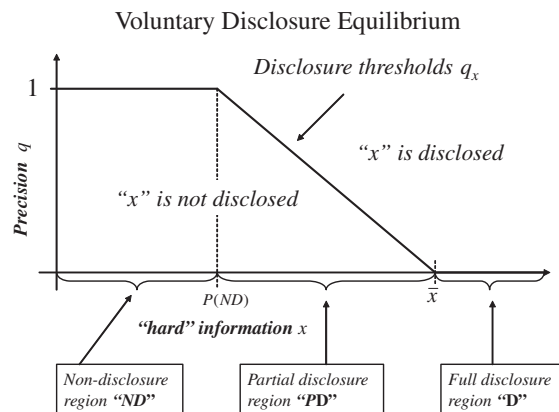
Voluntary Disclosure Equilibrium

Disclosure thresholds $q_x$

1

"x" is disclosed

"x" is not disclosed

Precision $q$

$P(ND)$

$\bar{x}$

"hard" information $x$

Non-disclosure region "ND"

Partial disclosure region "PD"

Full disclosure region "D"